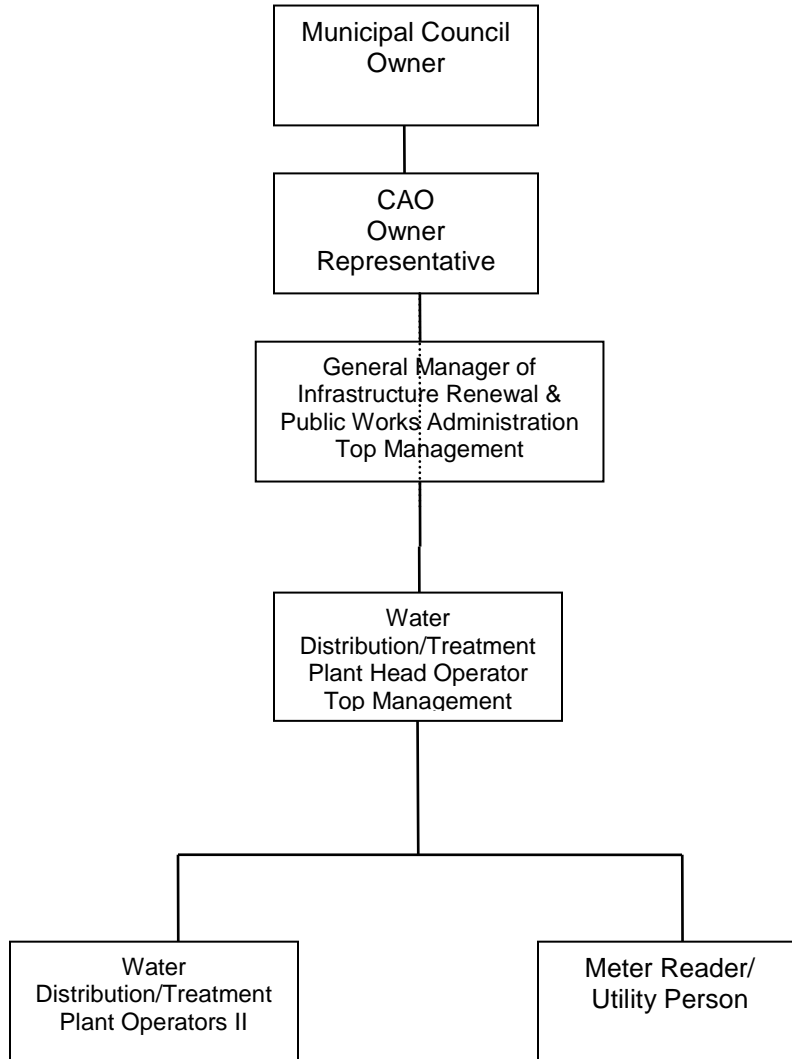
Municipal Council
Owner

CAO
Owner
Representative

General Manager of
Infrastructure Renewal &
Public Works Administration
Top Management

Water
Distribution/Treatment
Plant Head Operator
Top Management

Water
Distribution/Treatment
Plant Operators II

Meter Reader/
Utility Person